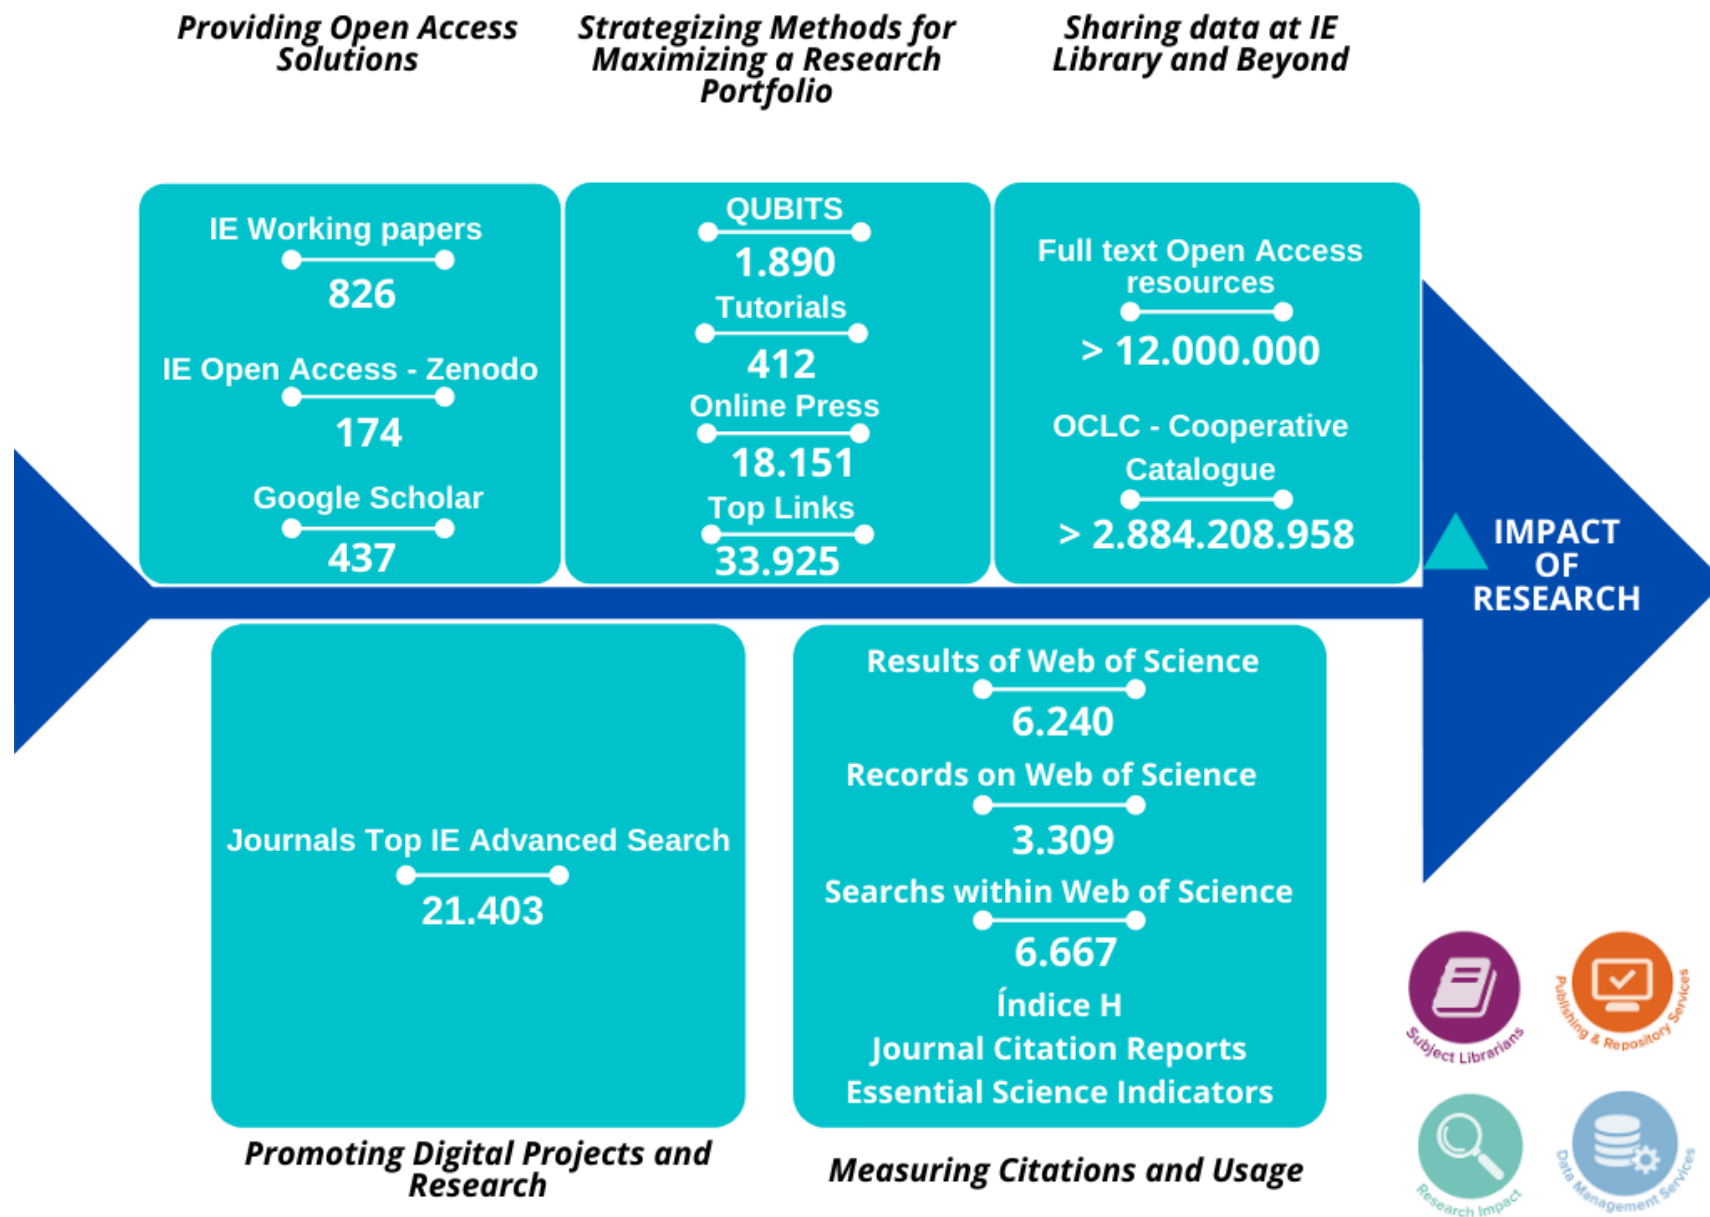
Providing Open Access Solutions

Strategizing Methods for Maximizing a Research Portfolio

Sharing data at IE Library and Beyond

IE Working papers
826
IE Open Access - Zenodo
174
Google Scholar
437

QUBITS
1.890
Tutorials
412
Online Press
18.151
Top Links
33.925

Full text Open Access resources
> 12.000.000
OCLC - Cooperative Catalogue
> 2.884.208.958

IMPACT OF RESEARCH

Journals Top IE Advanced Search
21.403

Results of Web of Science
6.240
Records on Web of Science
3.309
Searchs within Web of Science
6.667
Índice H
Journal Citation Reports
Essential Science Indicators

Promoting Digital Projects and Research

Measuring Citations and Usage

Subject Librarians

Publishing & Repository Services

Research Impact

Data Management Services